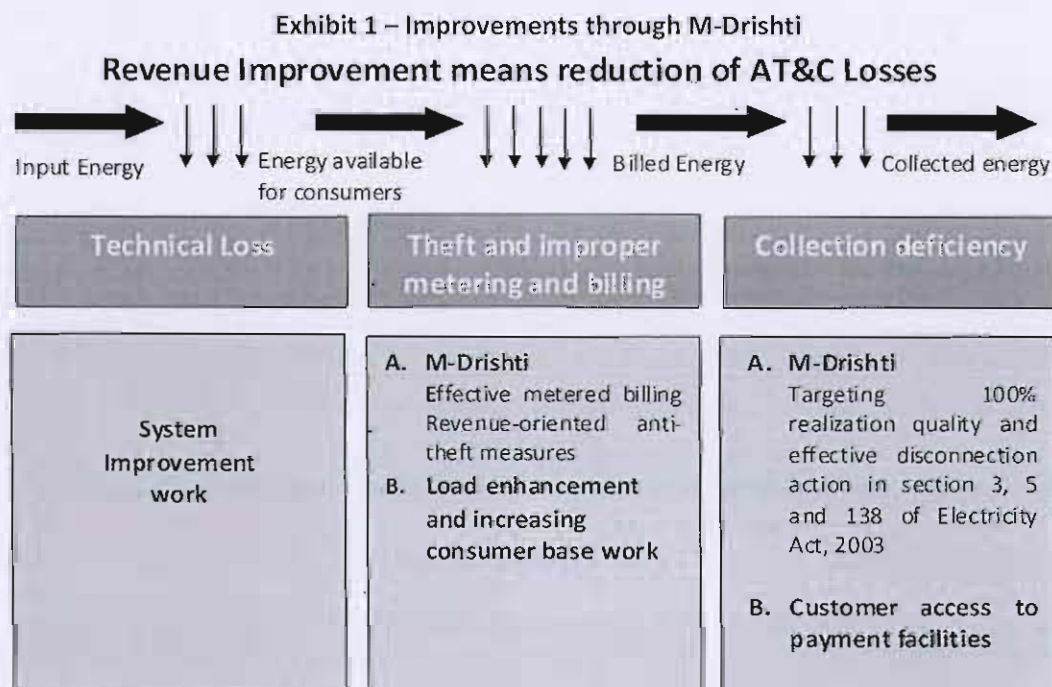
Exhibit 1 – Improvements through M-Drishti

Revenue Improvement means reduction of AT&C Losses

Input Energy

Energy available for consumers

Billed Energy

Collected energy

Technical Loss

Theft and improper metering and billing

Collection deficiency

System Improvement work

A. M-Drishti
Effective metered billing
Revenue-oriented anti-theft measures

B. Load enhancement and increasing consumer base work

A. M-Drishti
Targeting 100% realization quality and effective disconnection action in section 3, 5 and 138 of Electricity Act, 2003

B. Customer access to payment facilities